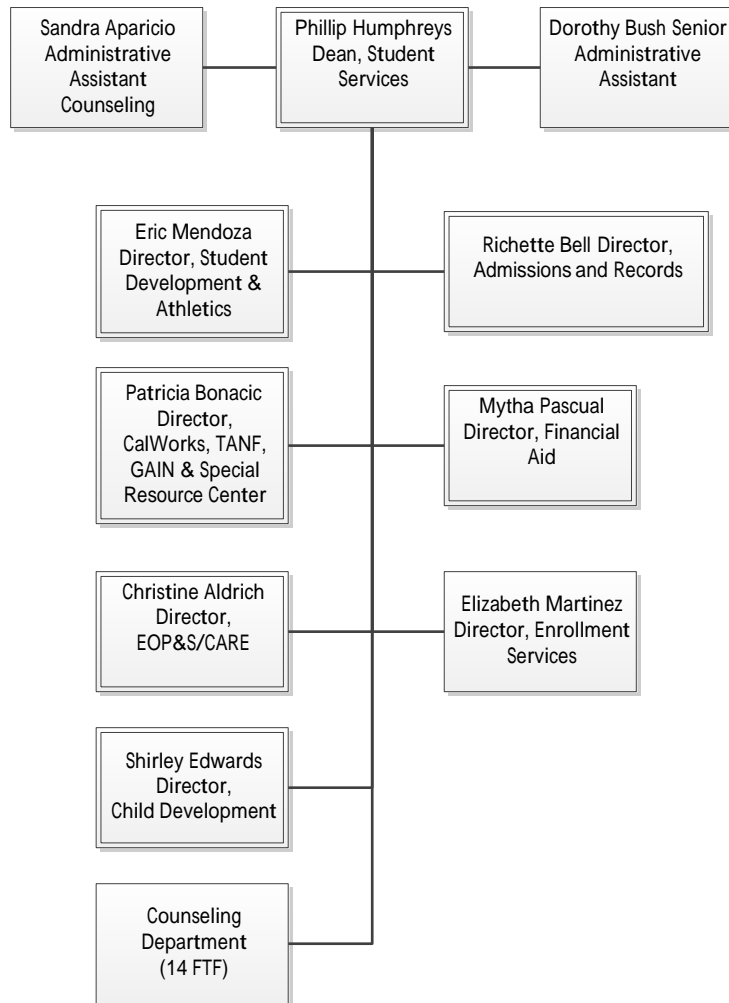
Sandra Aparicio Administrative Assistant Counseling

Phillip Humphreys Dean, Student Services

Dorothy Bush Senior Administrative Assistant

Eric Mendoza Director, Student Development & Athletics

Richette Bell Director, Admissions and Records

Patricia Bonacic Director, CalWorks, TANF, GAIN & Special Resource Center

Mytha Pascual Director, Financial Aid

Christine Aldrich Director, EOP&S/CARE

Elizabeth Martinez Director, Enrollment Services

Shirley Edwards Director, Child Development

Counseling Department (14 FTF)